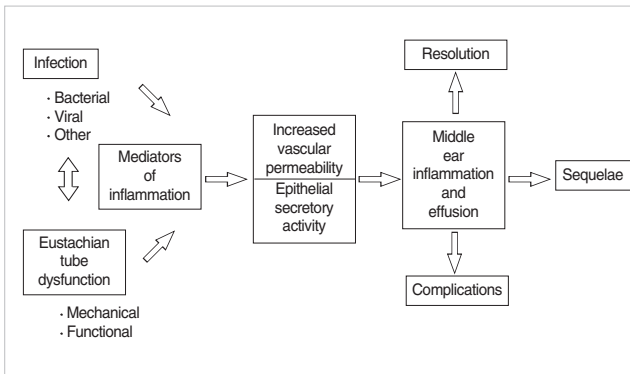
Infection

· Bacterial
· Viral
· Other

Mediators of inflammation

Eustachian tube dysfunction

· Mechanical
· Functional

Increased vascular permeability

Epithelial secretory activity

Resolution

Middle ear inflammation and effusion

Sequelae

Complications